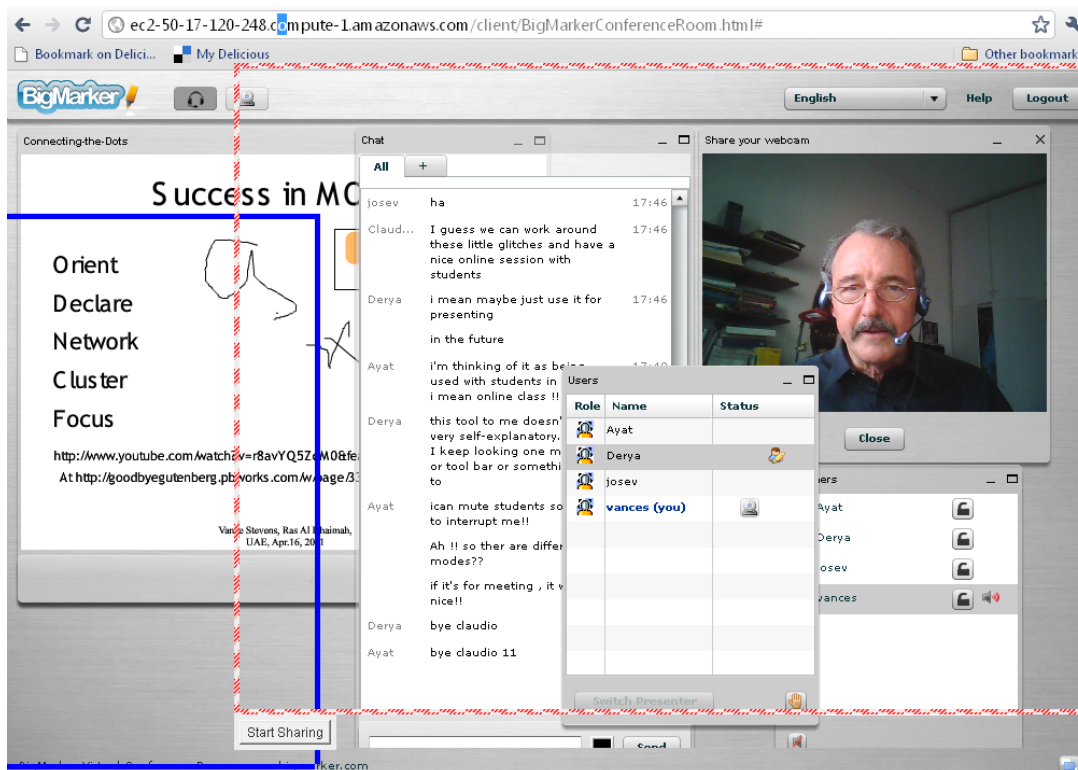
ec2-50-17-120-248.compute-1.amazonaws.com/client/BigMarkerConferenceRoom.html#

Bookmark on Delici... My Delicious Other bookmark

BigMarker

English Help Logout

Connecting-the-Dots

Success in MO

Orient
Declare
Network
Cluster
Focus

http://www.youtube.com/watch?v=r8avYQ5ZeM0&fe
At http://goodbyegutenberg.pbworks.com/w/page/3

Vance Stevens, Ras Al Khaimah, UAE, Apr.16, 2011

Chat

All +

josev ha 17:46
Claud... I guess we can work around these little glitches and have a nice online session with students 17:46
Derya i mean maybe just use it for presenting 17:46
in the future
Ayat i'm thinking of it as being used with students in i mean online class !!
Derya this tool to me doesn' very self-explanatory. I keep looking one m or tool bar or somethi to
Ayat ican mute students so to interrupt me!!
Ah !! so ther are differ modes??
if it's for meeting , it w nice!!
Derya bye claudio
Ayat bye claudio 11

Send

Share your webcam

Close

Users

| Role | Name | Status |
|---|---|---|
| | Ayat | |
| | Derya | |
| | josev | |
| | vances (you) | |

Switch Presenter

sers
Ayat
Derya
josev
vances

Start Sharing

BigMarker Virtual Conference Room ... bigmarker.com